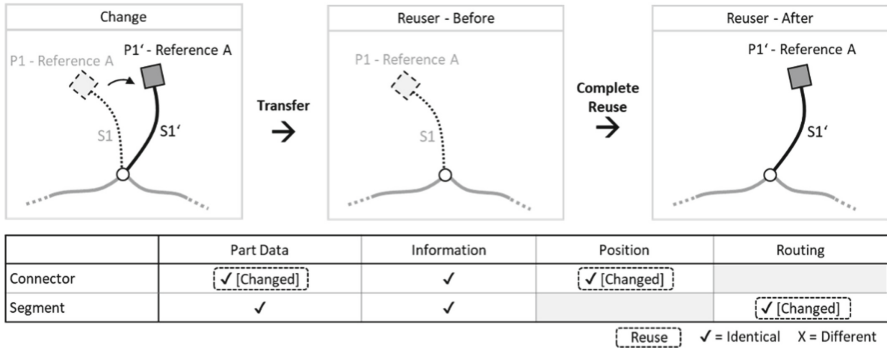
Change

P1 - Reference A

P1' - Reference A

S1

S1'

Transfer

Reuser - Before

P1 - Reference A

S1

Complete Reuse

Reuser - After

P1' - Reference A

S1'

| | Part Data | Information | Position | Routing |
|---|---|---|---|---|
| Connector | ✓ [Changed] | ✓ | ✓ [Changed] | |
| Segment | ✓ | ✓ | | ✓ [Changed] |

Reuse ✓ = Identical X = Different